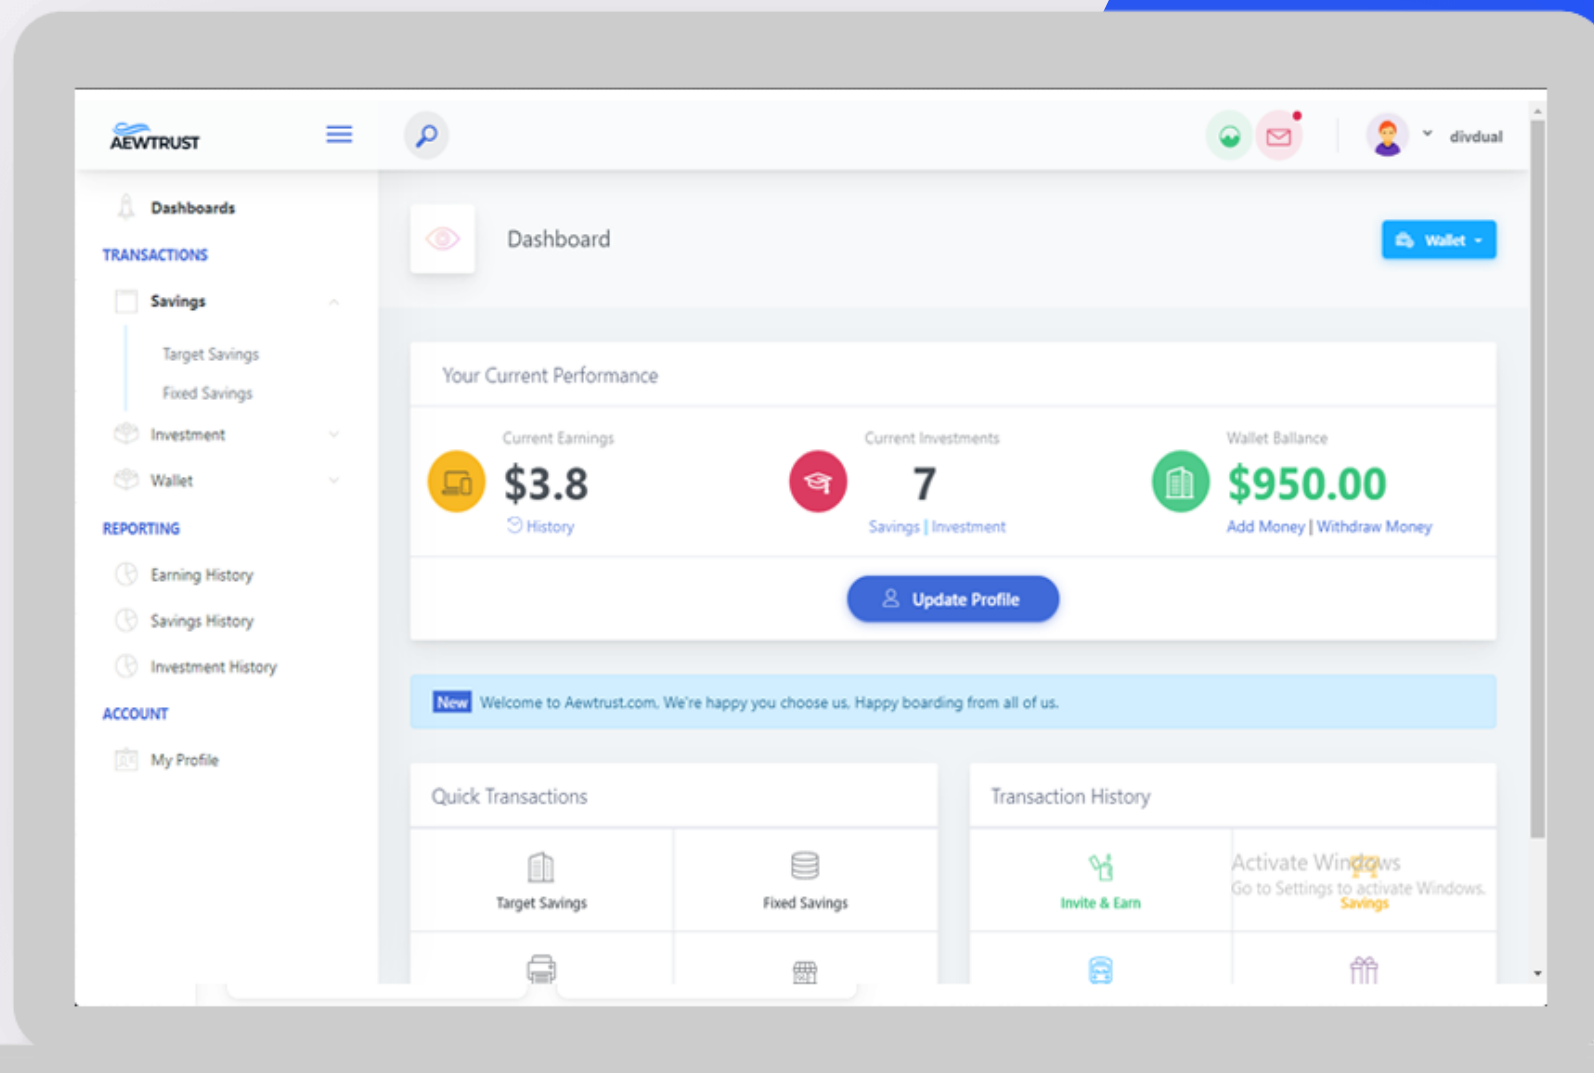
AEWTRUST

divdual

Dashboards

TRANSACTIONS

Savings

Target Savings

Fixed Savings

Investment

Wallet

REPORTING

Earning History

Savings History

Investment History

ACCOUNT

My Profile

Dashboard

Wallet

Your Current Performance

Current Earnings
$3.8
History

Current Investments
7
Savings | Investment

Wallet Ballance
$950.00
Add Money | Withdraw Money

Update Profile

New Welcome to Aewtrust.com. We're happy you choose us. Happy boarding from all of us.

Quick Transactions

Target Savings

Fixed Savings

Transaction History

Invite & Earn

Savings

Activate Windows
Go to Settings to activate Windows.